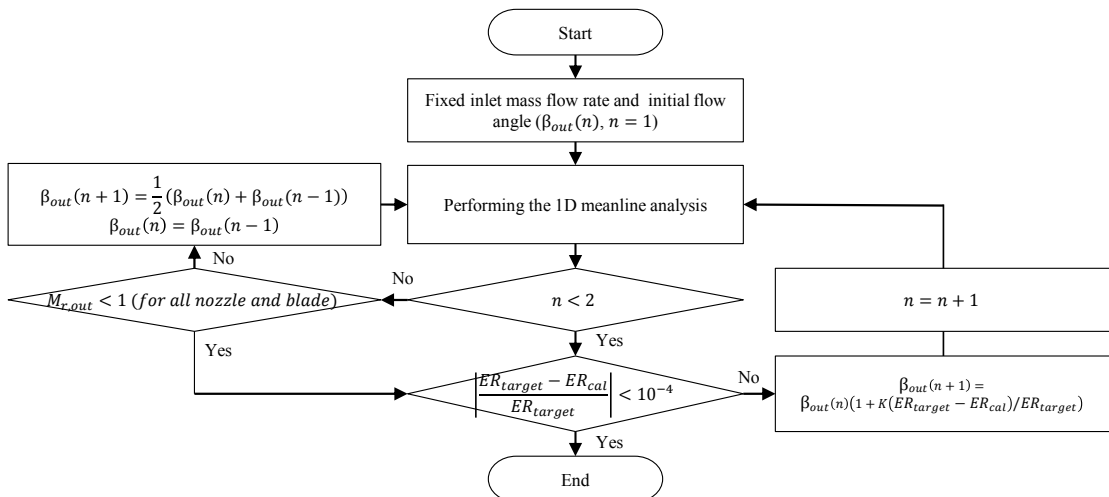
Start

Fixed inlet mass flow rate and initial flow angle ($\beta_{out}(n), n = 1$)

Performing the 1D meanline analysis

$\beta_{out}(n+1) = \frac{1}{2}(\beta_{out}(n) + \beta_{out}(n-1))$
$\beta_{out}(n) = \beta_{out}(n-1)$

No

No

$M_{r,out} < 1$ $(for\ all\ nozzle\ and\ blade)$

$n < 2$

$n = n + 1$

Yes

Yes

$\left|\frac{ER_{target} - ER_{cal}}{ER_{target}}\right| < 10^{-4}$

No

$\beta_{out}(n+1) =$
$\beta_{out}(n)(1 + K(ER_{target} - ER_{cal})/ER_{target})$

Yes

End